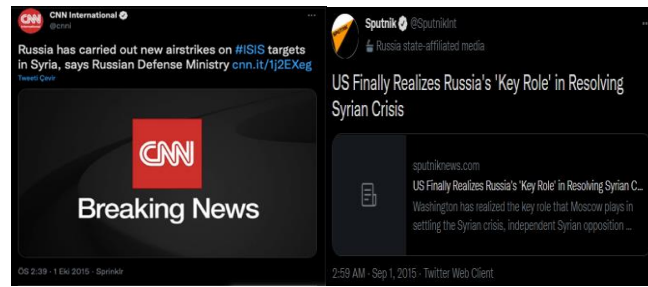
CNN International
@cnni

Russia has carried out new airstrikes on #ISIS targets in Syria, says Russian Defense Ministry cnn.it/1j2EXeg

Tweeti Çevir

CNN
Breaking News

ÖS 2:39 · 1 Eki 2015 · Sprinklr

Sputnik @SputnikInt
Russia state-affiliated media

US Finally Realizes Russia's 'Key Role' in Resolving Syrian Crisis

sputniknews.com
US Finally Realizes Russia's 'Key Role' in Resolving Syrian C...
Washington has realized the key role that Moscow plays in settling the Syrian crisis, independent Syrian opposition ...

2:59 AM · Sep 1, 2015 · Twitter Web Client